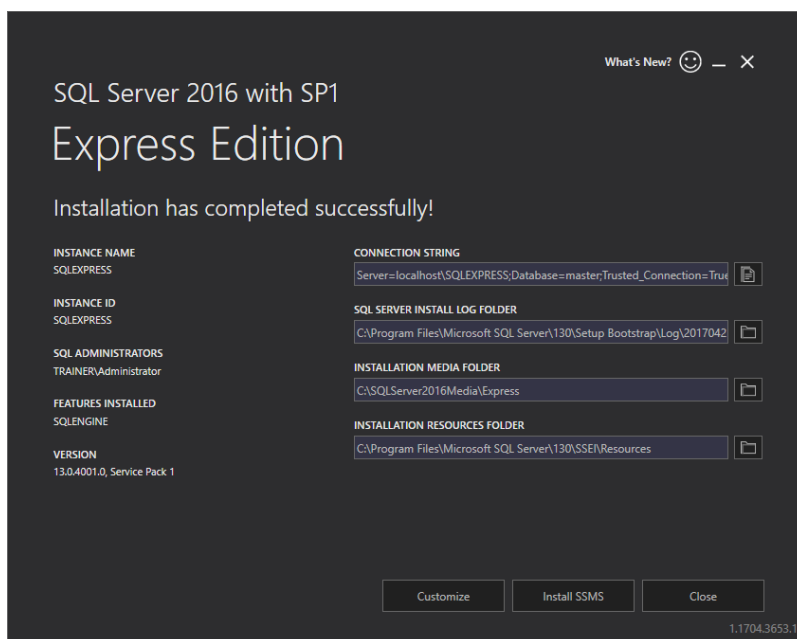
What's New?

SQL Server 2016 with SP1

Express Edition

Installation has completed successfully!

INSTANCE NAME
SQLEXPRESS

INSTANCE ID
SQLEXPRESS

SQL ADMINISTRATORS
TRAINER\Administrator

FEATURES INSTALLED
SQLENGINE

VERSION
13.0.4001.0, Service Pack 1

CONNECTION STRING
Server=localhost\SQLEXPRESS;Database=master;Trusted_Connection=True

SQL SERVER INSTALL LOG FOLDER
C:\Program Files\Microsoft SQL Server\130\Setup Bootstrap\Log\2017042

INSTALLATION MEDIA FOLDER
C:\SQLServer2016Media\Express

INSTALLATION RESOURCES FOLDER
C:\Program Files\Microsoft SQL Server\130\SSEI\Resources

Customize

Install SSMS

Close

1.1704.3653.1